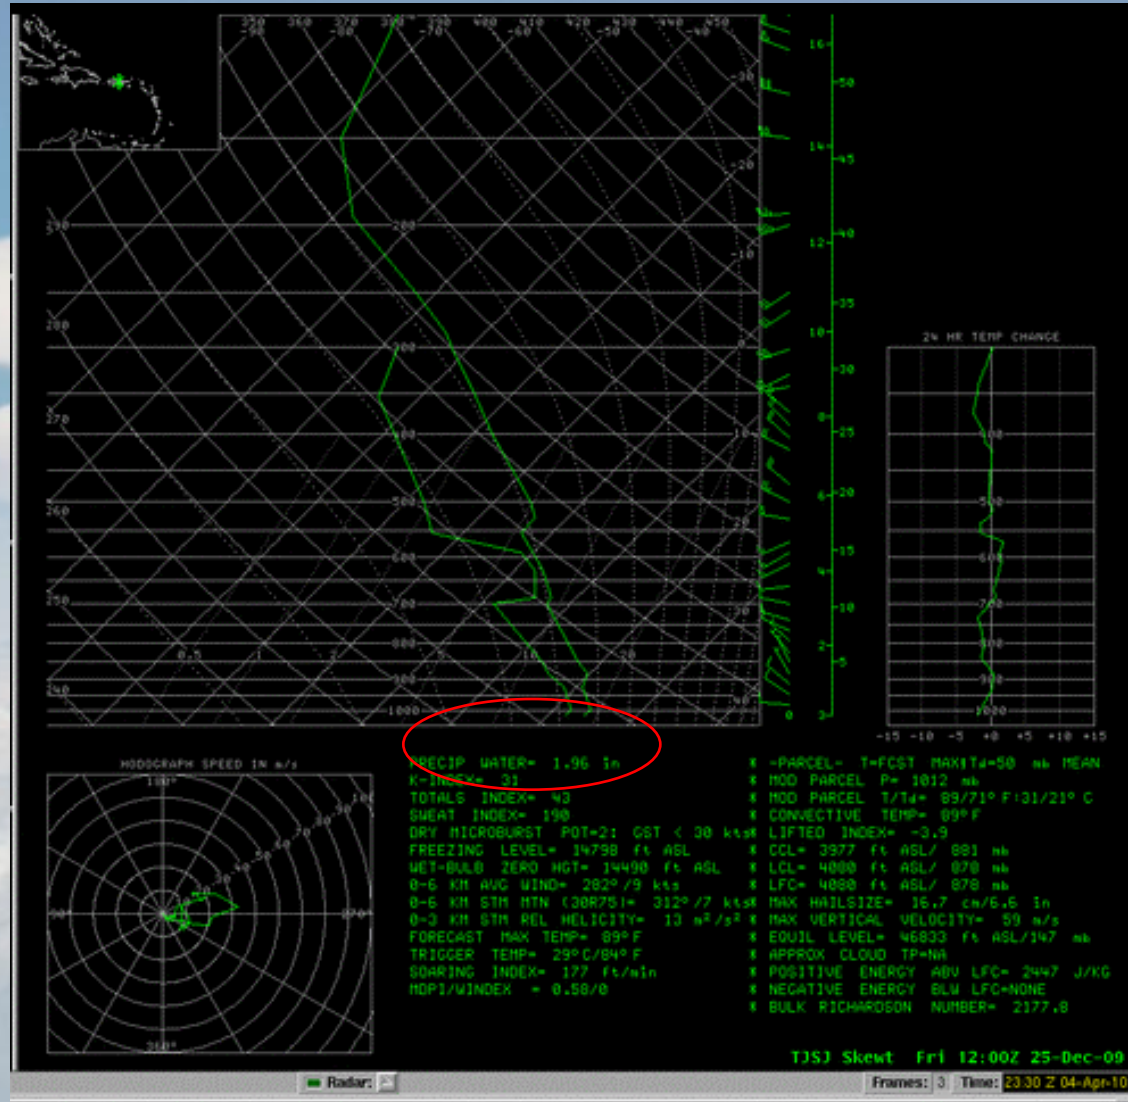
PRECIP WATER= 1.96 in
K-INDEX= 31
TOTALS INDEX= 43
SWEAT INDEX= 190
DRY MICROBURST POT=2: GST < 30 kts
FREEZING LEVEL= 14798 ft ASL
WET-BULB ZERO HGT= 14490 ft ASL
0-6 KM AVG WIND= 282° /9 kts
0-6 KM STM MTN (30R75)= 312° /7 kts
0-3 KM STM REL HELICITY= 13 $m^2/s^2$
FORECAST MAX TEMP= 89° F
TRIGGER TEMP= 29° C/84° F
SOARING INDEX= 177 ft/min
MDPI/WINDEX = 0.58/0

* -PARCEL- T=FCST MAX;Td=50 mb MEAN
* MOD PARCEL P= 1012 mb
* MOD PARCEL T/Td= 89/71° F:31/21° C
* CONVECTIVE TEMP= 89° F
* LIFTED INDEX= -3.9
* CCL= 3977 ft ASL/ 881 mb
* LCL= 4080 ft ASL/ 878 mb
* LFC= 4080 ft ASL/ 878 mb
* MAX HAILSIZE= 16.7 cm/6.6 In
* MAX VERTICAL VELOCITY= 59 m/s
* EQUIL LEVEL= 46833 ft ASL/147 mb
* APPROX CLOUD TP=NA
* POSITIVE ENERGY ABV LFC= 2447 J/KG
* NEGATIVE ENERGY BLW LFC=NONE
* BULK RICHARDSON NUMBER= 2177.8

HODOGRAPH SPEED IN m/s
180°
90°
270°
360°

24 HR TEMP CHANGE
-15 -10 -5 +0 +5 +10 +15

TJSJ Skewt Fri 12:00Z 25-Dec-09

Radar:
Frames: 3
Time: 23:30 Z 04-Apr-10